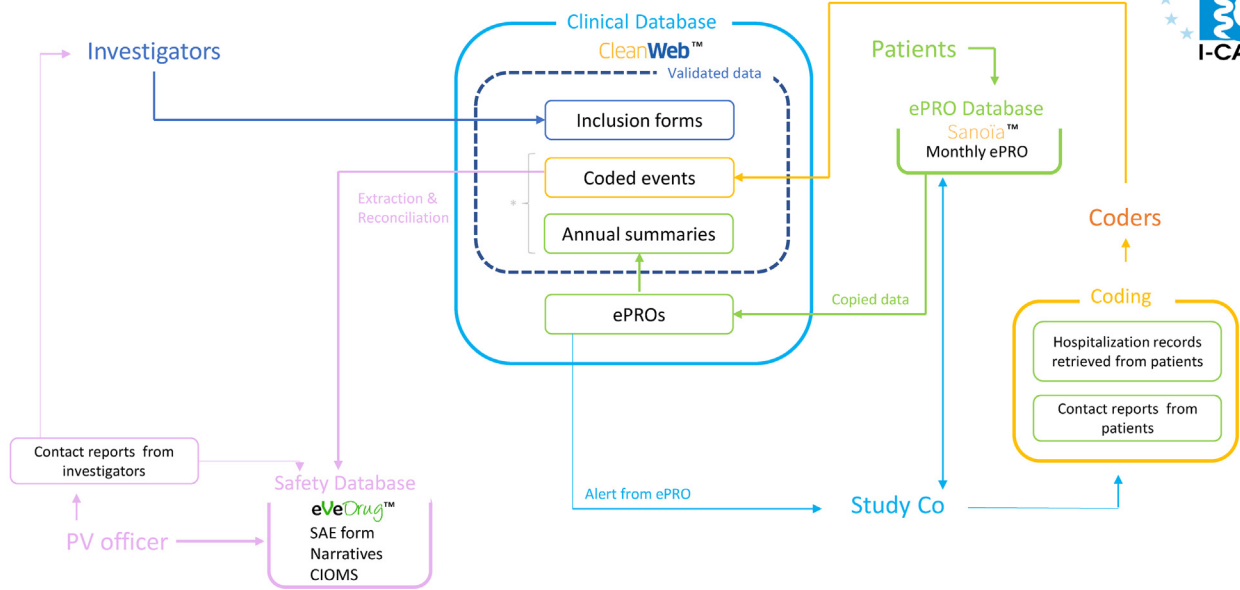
Investigators

Clinical Database
CleanWeb™
Validated data
Inclusion forms
Coded events
Annual summaries
ePROs

Patients
ePRO Database
Sanoïa™
Monthly ePRO

I-CA

Extraction & Reconciliation

*

Copied data

Coders
Coding
Hospitalization records retrieved from patients
Contact reports from patients

Contact reports from investigators

Safety Database
eVeDrug™
SAE form
Narratives
CIOMS

PV officer

Alert from ePRO

Study Co